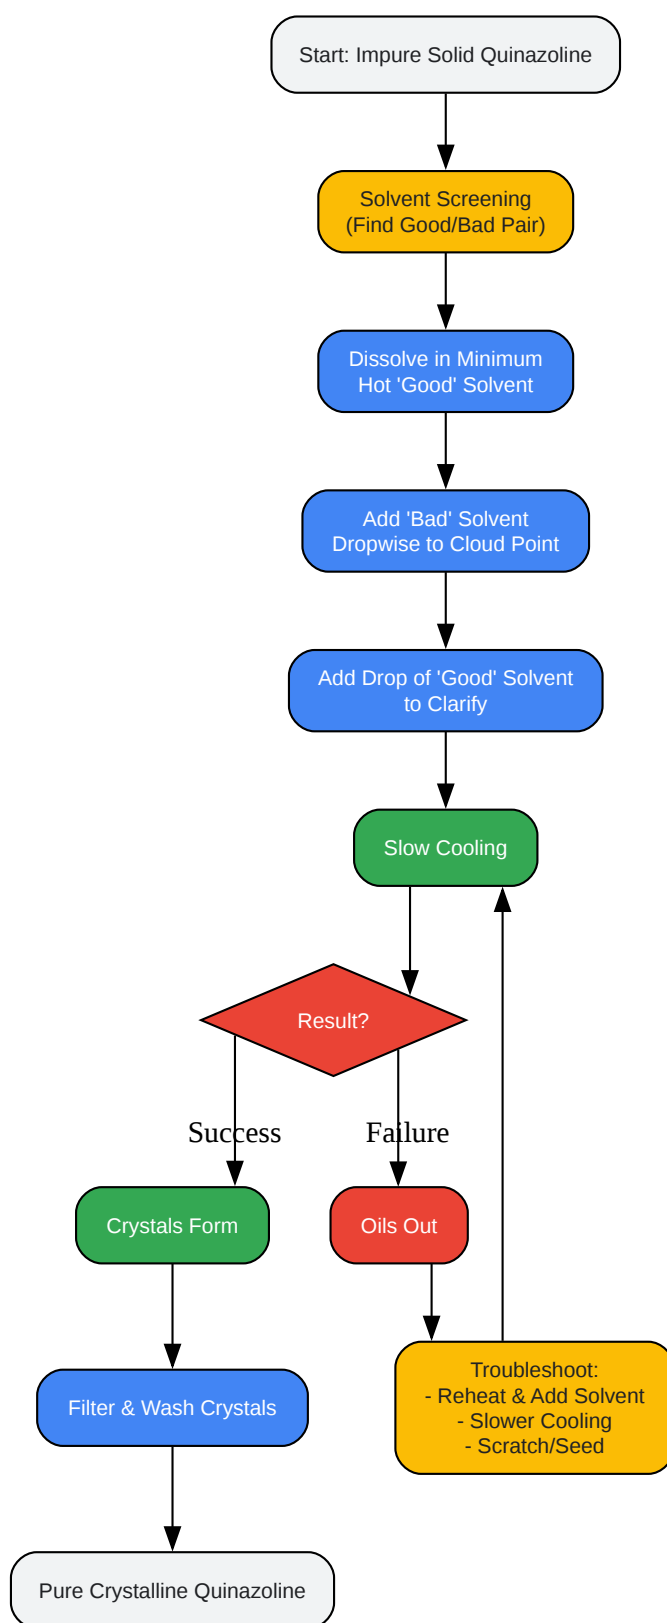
Start: Impure Solid Quinazoline

Solvent Screening (Find Good/Bad Pair)

Dissolve in Minimum Hot 'Good' Solvent

Add 'Bad' Solvent Dropwise to Cloud Point

Add Drop of 'Good' Solvent to Clarify

Slow Cooling

Result?

Success

Failure

Crystals Form

Oils Out

Filter & Wash Crystals

Troubleshoot:
- Reheat & Add Solvent
- Slower Cooling
- Scratch/Seed

Pure Crystalline Quinazoline